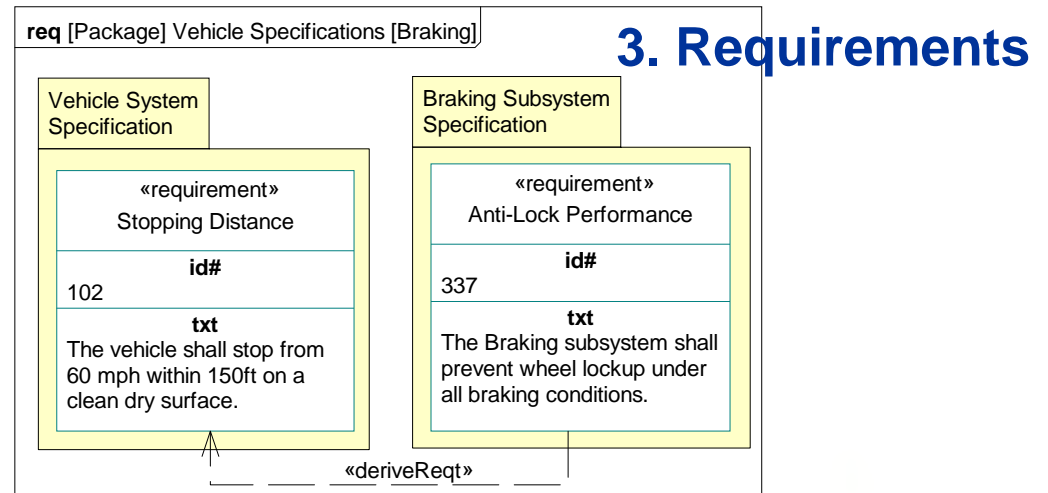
**req** [Package] Vehicle Specifications [Braking]

3. Requirements

Vehicle System Specification

«requirement»
Stopping Distance

**id#**
102

**txt**
The vehicle shall stop from 60 mph within 150ft on a clean dry surface.

Braking Subsystem Specification

«requirement»
Anti-Lock Performance

**id#**
337

**txt**
The Braking subsystem shall prevent wheel lockup under all braking conditions.

«deriveReqt»